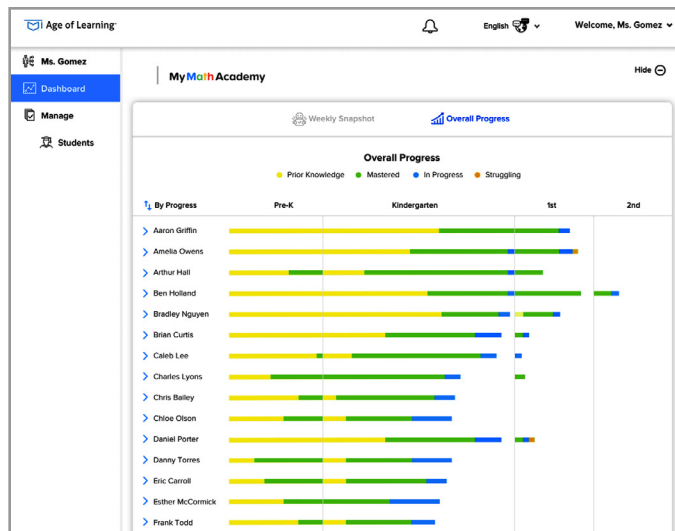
Age of Learning

English

Welcome, Ms. Gomez

Ms. Gomez

Dashboard

Manage

Students

My Math Academy

Hide

Weekly Snapshot

Overall Progress

Overall Progress

Prior Knowledge Mastered In Progress Struggling

By Progress

Pre-K

Kindergarten

1st

2nd

Aaron Griffin

Amelia Owens

Arthur Hall

Ben Holland

Bradley Nguyen

Brian Curtis

Caleb Lee

Charles Lyons

Chris Bailey

Chloe Olson

Daniel Porter

Danny Torres

Eric Carroll

Esther McCormick

Frank Todd